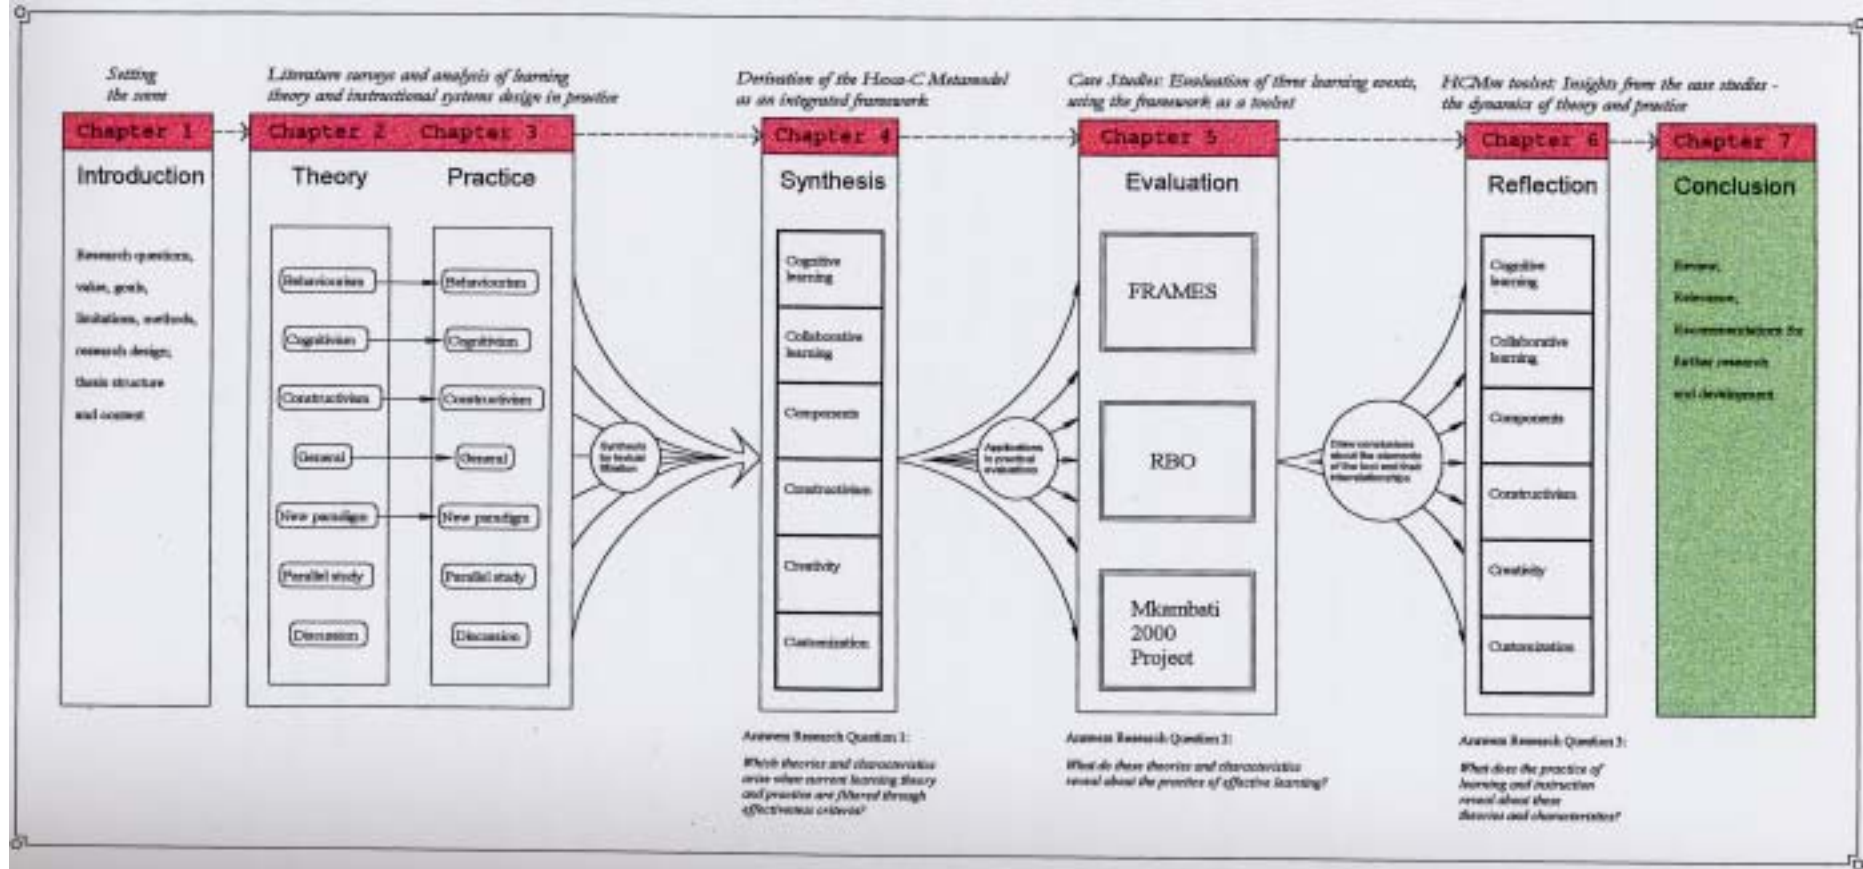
Setting the scene

Chapter 1

Introduction

Research questions, value, goals, limitations, methods, research design, thesis structure and content

Literature surveys and analysis of learning theory and instructional systems design in practice

Chapter 2

Theory

Behaviourism

Cognitivism

Constructivism

General

New paradigm

Parallel study

Discussion

Chapter 3

Practice

Behaviourism

Cognitivism

Constructivism

General

New paradigm

Parallel study

Discussion

Synthesis for toolkit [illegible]

Derivation of the Hexa-C Metamodel as an integrated framework

Chapter 4

Synthesis

Cognitive learning

Collaborative learning

Components

Constructivism

Creativity

Customization

Answers Research Question 1:

Which theories and characteristics arise when current learning theory and practice are filtered through effectiveness criteria?

Applications in practical evaluations

Case Studies: Evaluation of three learning events, using the framework as a toolset

Chapter 5

Evaluation

FRAMES

RBO

Mkambati 2000 Project

Answers Research Question 2:

What do these theories and characteristics reveal about the practice of effective learning?

Draw conclusions about the elements of the tool and their interrelationships

HCMm toolset: Insights from the case studies - the dynamics of theory and practice

Chapter 6

Reflection

Cognitive learning

Collaborative learning

Components

Constructivism

Creativity

Customization

Answers Research Question 3:

What does the practice of learning and instruction reveal about these theories and characteristics?

Chapter 7

Conclusion

Review, Relevance, Recommendations for further research and development